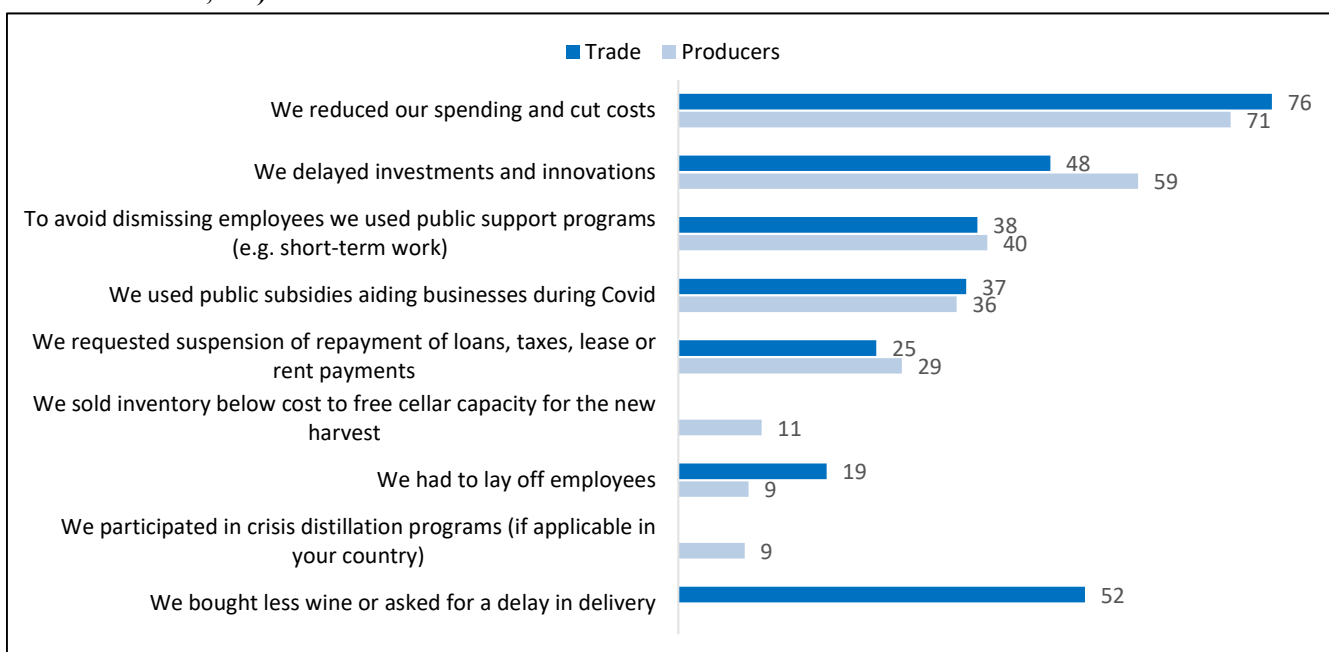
Trade Producers

| | Trade | Producers |
|---|---|---|
| We reduced our spending and cut costs | 76 | 71 |
| We delayed investments and innovations | 48 | 59 |
| To avoid dismissing employees we used public support programs (e.g. short-term work) | 38 | 40 |
| We used public subsidies aiding businesses during Covid | 37 | 36 |
| We requested suspension of repayment of loans, taxes, lease or rent payments | 25 | 29 |
| We sold inventory below cost to free cellar capacity for the new harvest | | 11 |
| We had to lay off employees | 19 | 9 |
| We participated in crisis distillation programs (if applicable in your country) | | 9 |
| We bought less wine or asked for a delay in delivery | 52 | |